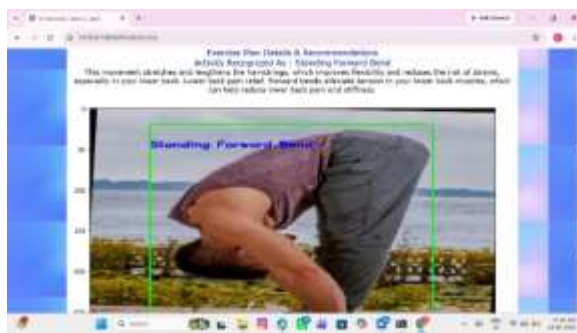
Exercise Plan Details & Recommendations
Activity Recognized As : Standing Forward Bend
This movement stretches and lengthens the hamstrings, which improves flexibility and reduces the risk of strains, especially in your lower back. Lower back pain relief: Forward bends alleviate tension in your lower back muscles, which can help reduce lower back pain and stiffness.

Standing Forward Bend

0
50
100
150
200
250
300